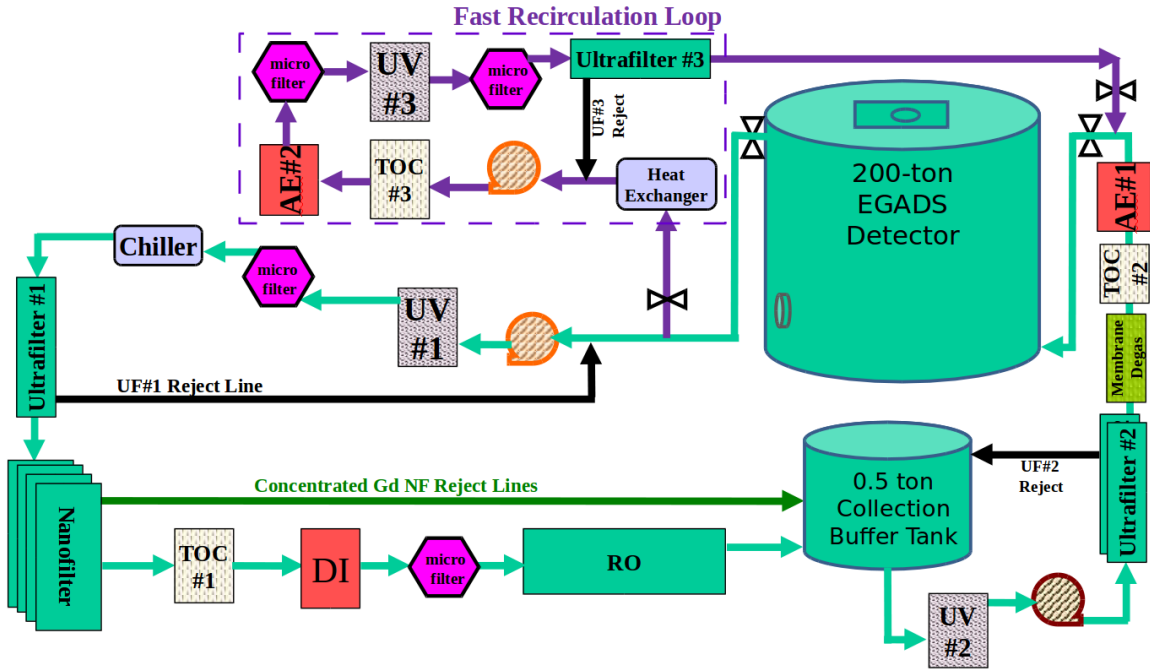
Fast Recirculation Loop

micro filter

UV #3

micro filter

Ultrafilter #3

UF#3 Reject

AE#2

TOC #3

Heat Exchanger

200-ton EGADS Detector

AE#1

TOC #2

Chiller

micro filter

Ultrafilter #1

UV #1

Membrane Degas

UF#1 Reject Line

0.5 ton Collection Buffer Tank

UF#2 Reject

Ultrafilter #2

Concentrated Gd NF Reject Lines

Nanofilter

TOC #1

DI

micro filter

RO

UV #2